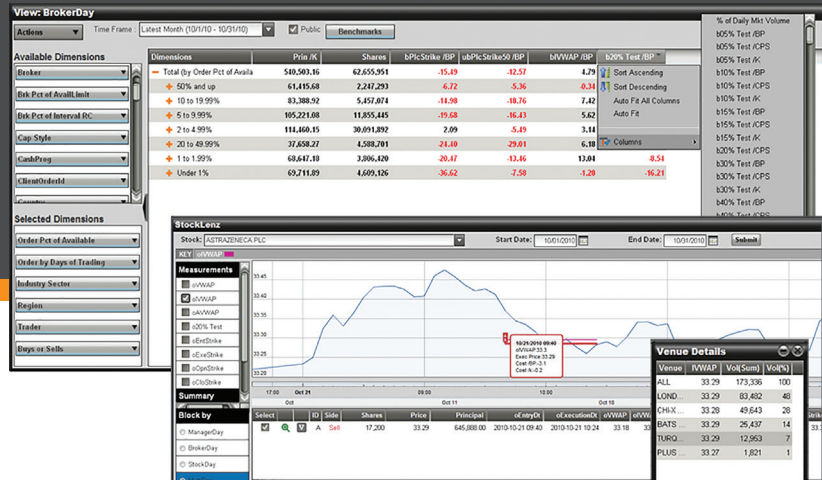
View: BrokerDay

Actions

Time Frame : Latest Month (10/1/10 - 10/31/10)

Public

Benchmarks

Available Dimensions

Broker

Brk Pct of AvailLimit

Brk Pct of Interval RC

Cap Style

CashProg

ClientOrderId

Selected Dimensions

Order Pct of Available

Order by Days of Trading

Industry Sector

Region

Trader

Buys or Sells

| Dimensions | Prin /K | Shares | bPlcStrike /BP | ubPlcStrike50 /BP | bIVWAP /BP | b20% Test /BP |
|---|---|---|---|---|---|---|
| Total (by Order Pct of Availa | 540,503.16 | 62,655,951 | -15.49 | -12.57 | 4.79 | |
| 50% and up | 61,415.68 | 2,247,293 | -6.72 | -5.36 | -0.34 | |
| 10 to 19.99% | 83,388.92 | 5,457,074 | -14.98 | -18.76 | 7.42 | |
| 5 to 9.99% | 105,221.08 | 11,855,445 | -19.68 | -16.43 | 5.62 | |
| 2 to 4.99% | 114,460.15 | 30,091,892 | 2.09 | -5.49 | 3.14 | |
| 20 to 49.99% | 37,658.27 | 4,588,701 | -21.40 | -29.01 | 6.18 | |
| 1 to 1.99% | 68,647.18 | 3,806,420 | -20.47 | -13.46 | 13.04 | -8.54 |
| Under 1% | 69,711.89 | 4,609,126 | -36.62 | -7.58 | -1.28 | -16.21 |

Sort Ascending

Sort Descending

Auto Fit All Columns

Auto Fit

Columns

% of Daily Mkt Volume

b05% Test /BP

b05% Test /CPS

b05% Test /K

b10% Test /BP

b10% Test /CPS

b10% Test /K

b15% Test /BP

b15% Test /CPS

b15% Test /K

b20% Test /CPS

b20% Test /K

b30% Test /BP

b30% Test /CPS

b30% Test /K

b40% Test /BP

StockLenz

Stock: ASTRAZENECA PLC

Start Date: 10/01/2010

End Date: 10/31/2010

Submit

KEY oIVWAP

Measurements

oVWAP

oIVWAP

oAIVWAP

o20% Test

oEntStrike

oExeStrike

oOpnStrike

oClsStrike

Summary

Block by

ManagerDay

BrokerDay

StockDay

33.45

33.40

33.35

33.30

33.25

33.20

10/21/2010 09:40

oIVWAP:33.3

Exec Price:33.29

Cost /BP:-3.1

Cost /K:-0.2

17:00

Oct 21

09:00

10:00

Oct

Oct 11

Oct 16

| Select | | | ID | Side | Shares | Price | Principal | oEntryDt | oExecutionDt | oIVWAP |
|---|---|---|---|---|---|---|---|---|---|---|
| | | | A | Sell | 17,200 | 33.29 | 645,888.00 | 2010-10-21 09:40 | 2010-10-21 10:24 | 33.18 |

Venue Details

| Venue | IVWAP | Vol(Sum) | Vol(%) |
|---|---|---|---|
| ALL | 33.29 | 173,336 | 100 |
| LOND... | 33.29 | 83,482 | 48 |
| CHI-X... | 33.28 | 49,643 | 28 |
| BATS | 33.29 | 25,437 | 14 |
| TURQ... | 33.29 | 12,963 | 7 |
| PLUS | 33.27 | 1,821 | 1 |